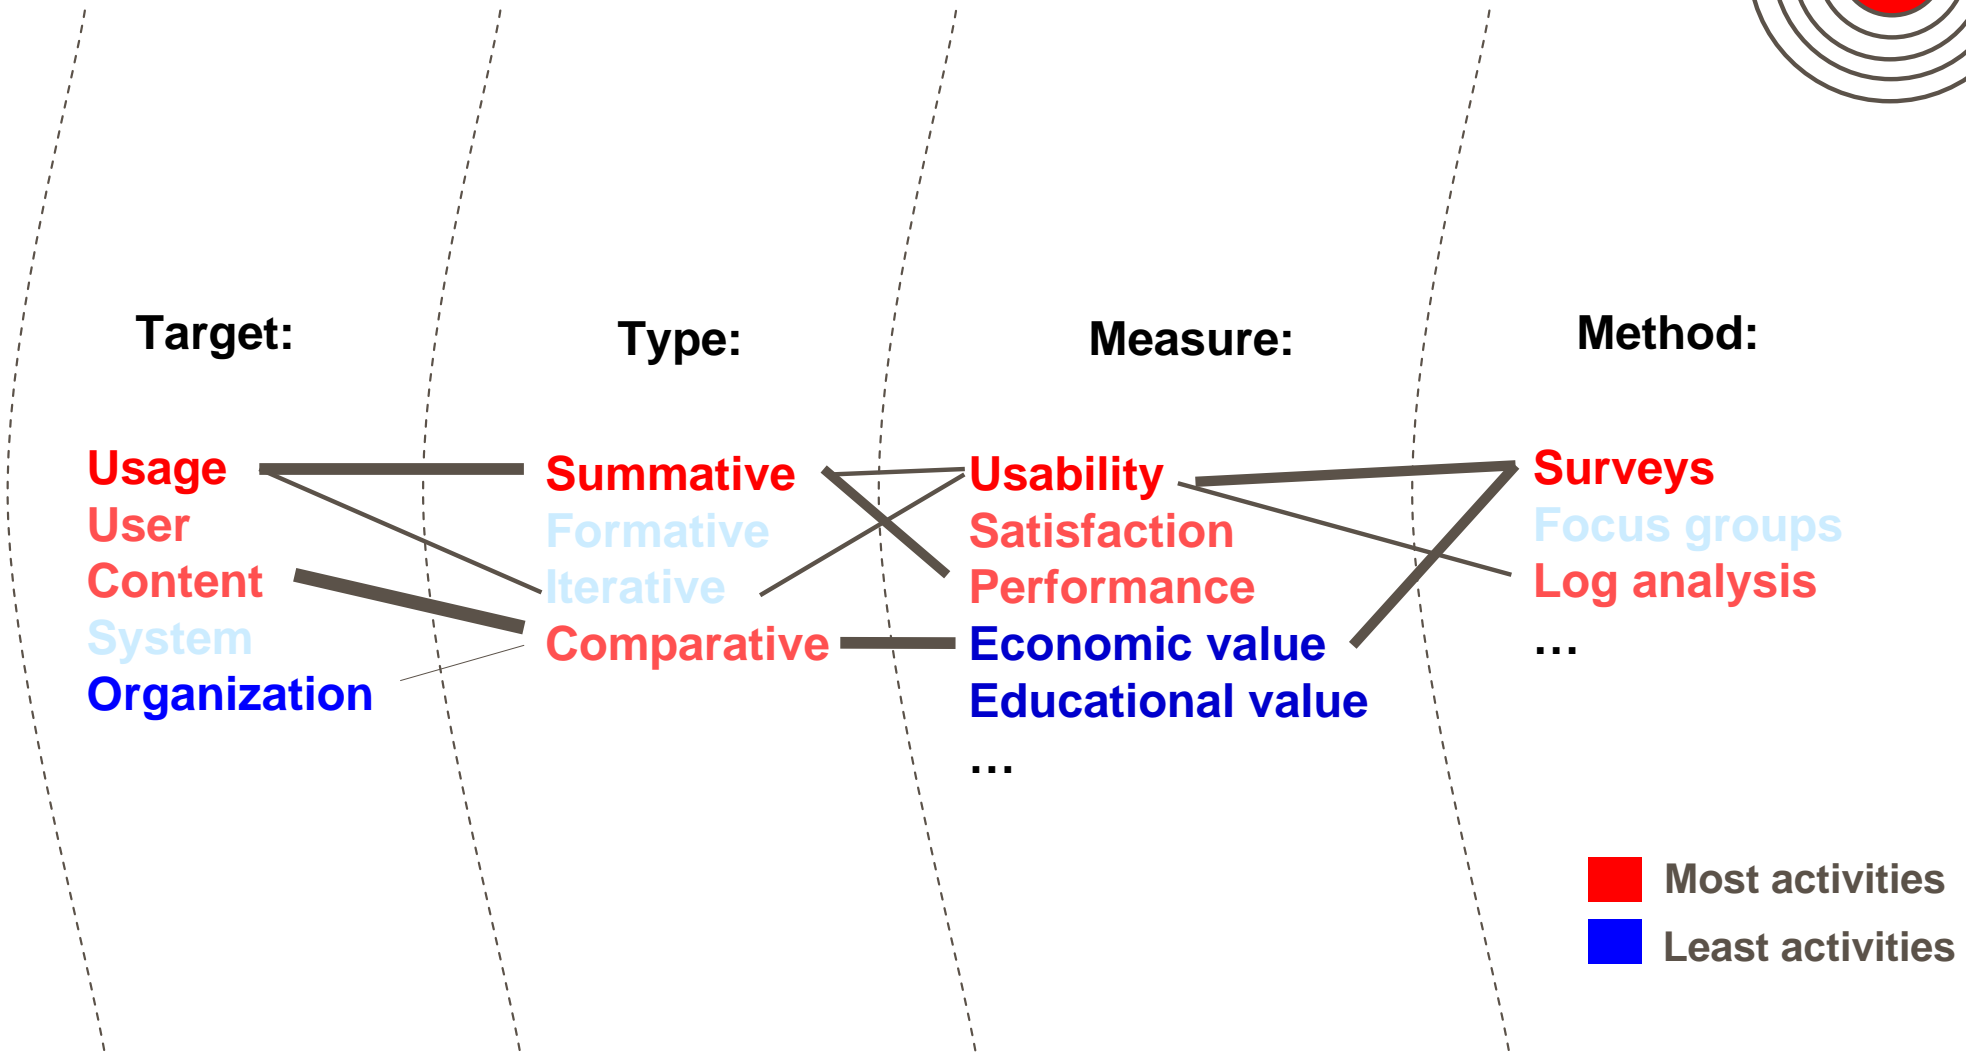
Target:

Usage
User
Content
System
Organization

Type:

Summative
Formative
Iterative
Comparative

Measure:

Usability
Satisfaction
Performance
Economic value
Educational value
…

Method:

Surveys
Focus groups
Log analysis
…

Most activities
Least activities